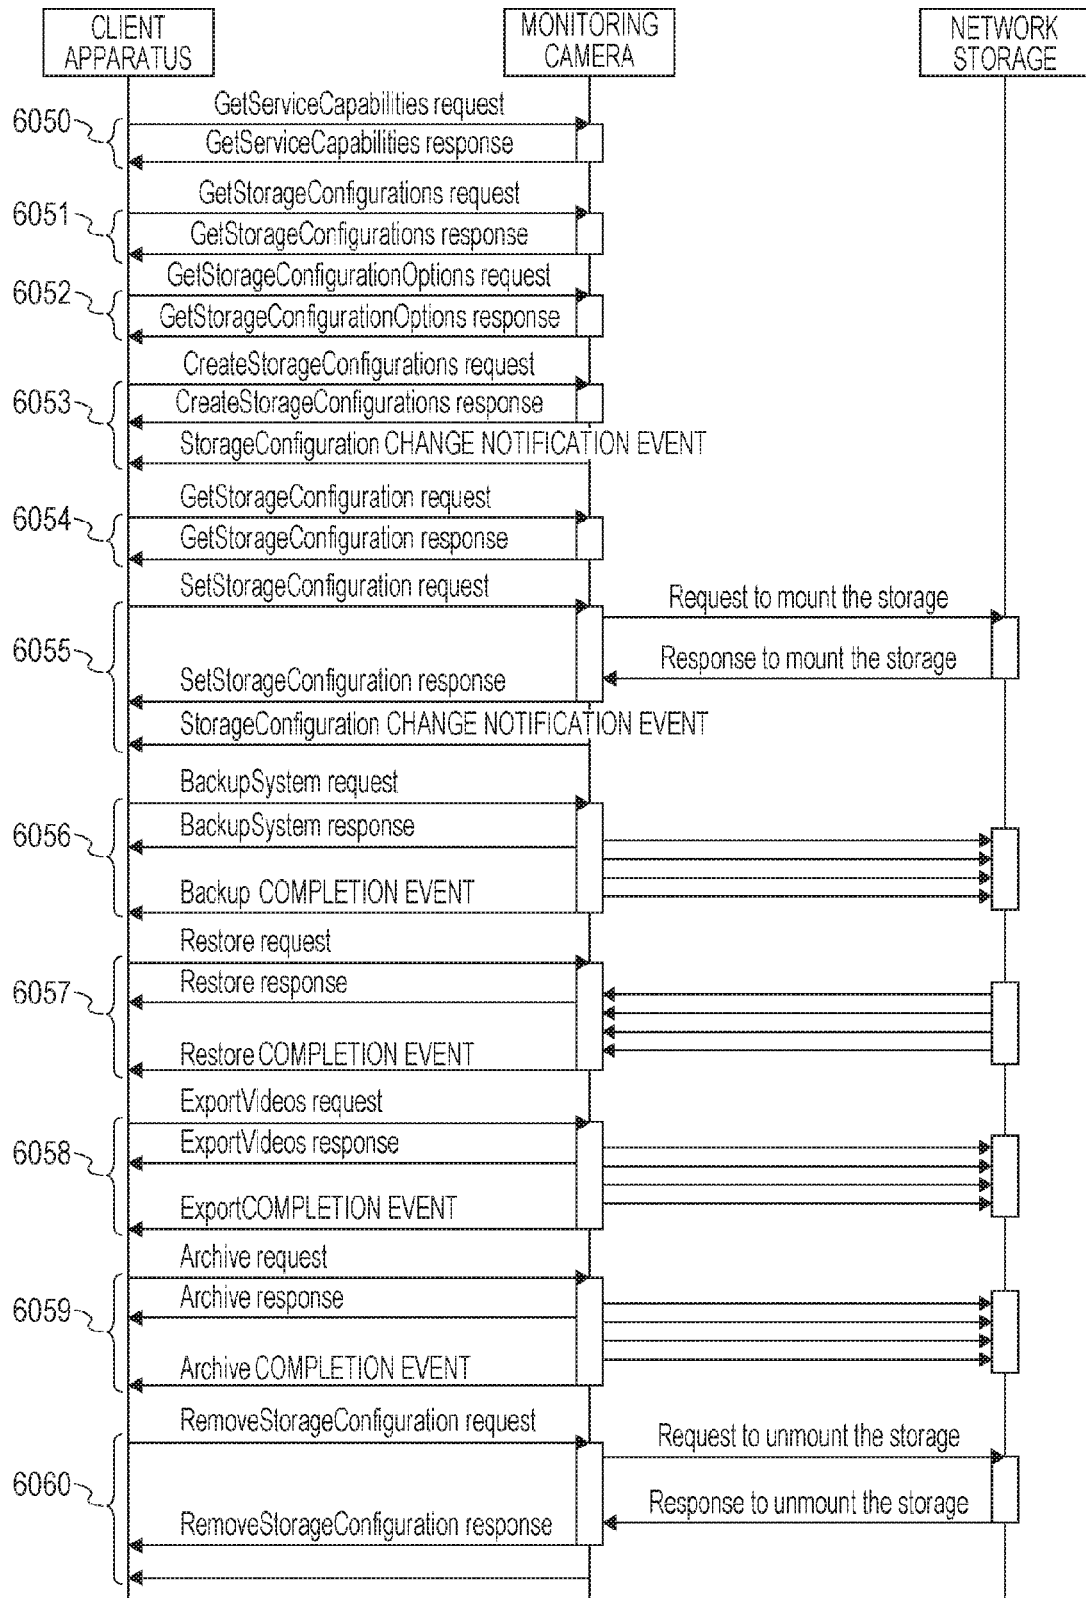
CLIENT APPARATUS

MONITORING CAMERA

NETWORK STORAGE

6050

GetServiceCapabilities request

GetServiceCapabilities response

6051

GetStorageConfigurations request

GetStorageConfigurations response

6052

GetStorageConfigurationOptions request

GetStorageConfigurationOptions response

6053

CreateStorageConfigurations request

CreateStorageConfigurations response

StorageConfiguration CHANGE NOTIFICATION EVENT

6054

GetStorageConfiguration request

GetStorageConfiguration response

6055

SetStorageConfiguration request

Request to mount the storage

Response to mount the storage

SetStorageConfiguration response

StorageConfiguration CHANGE NOTIFICATION EVENT

6056

BackupSystem request

BackupSystem response

Backup COMPLETION EVENT

6057

Restore request

Restore response

Restore COMPLETION EVENT

6058

ExportVideos request

ExportVideos response

ExportCOMPLETION EVENT

6059

Archive request

Archive response

Archive COMPLETION EVENT

6060

RemoveStorageConfiguration request

Request to unmount the storage

Response to unmount the storage

RemoveStorageConfiguration response